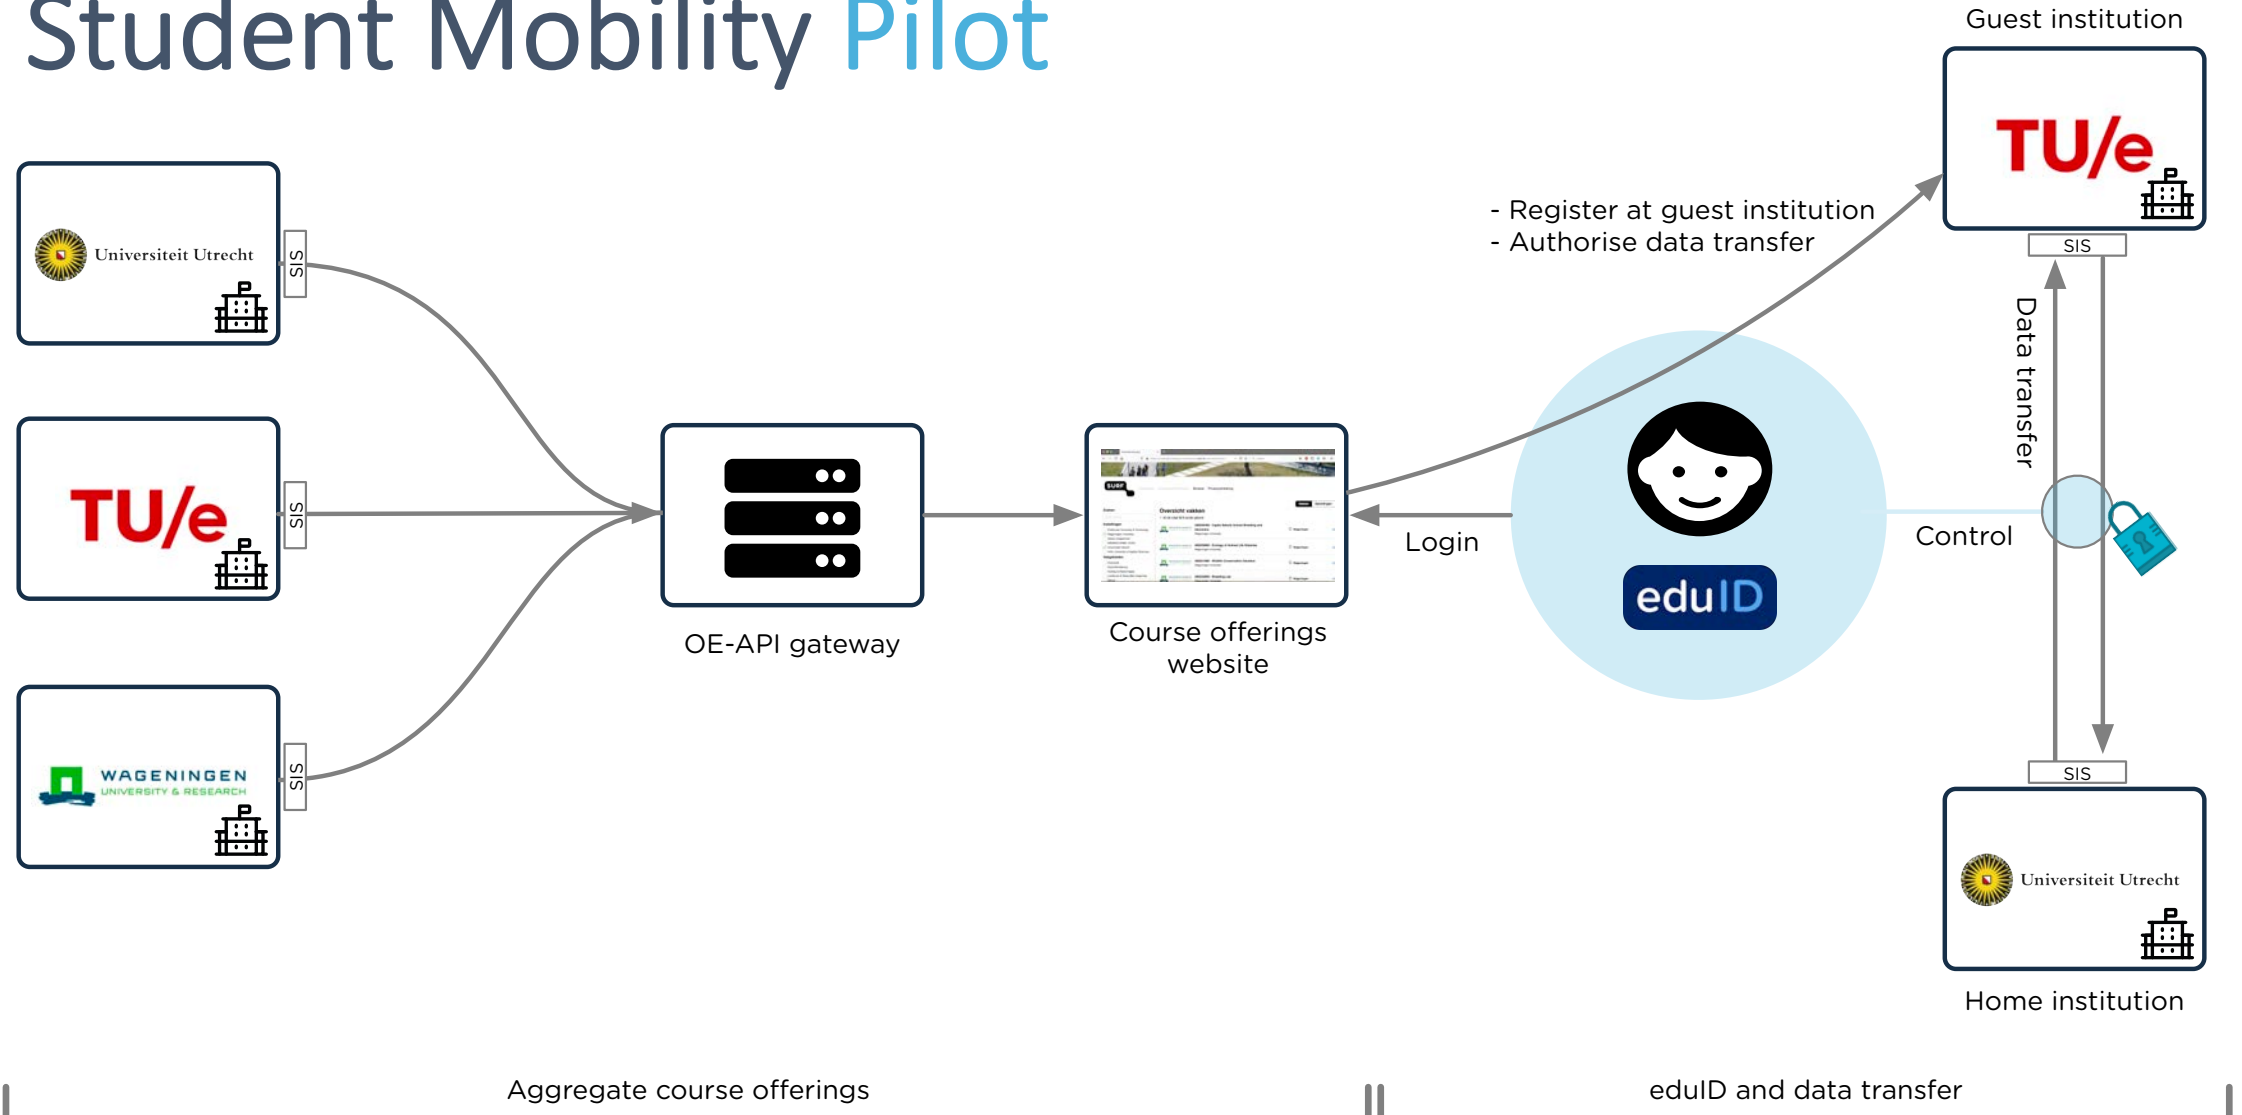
Student Mobility Pilot

Universiteit Utrecht

SIS

TU/e

SIS

WAGENINGEN
UNIVERSITY & RESEARCH

SIS

OE-API gateway

Course offerings website

Login

eduID

Guest institution

TU/e

SIS

- Register at guest institution
- Authorise data transfer

Data transfer

Control

SIS

Universiteit Utrecht

Home institution

Aggregate course offerings

eduID and data transfer